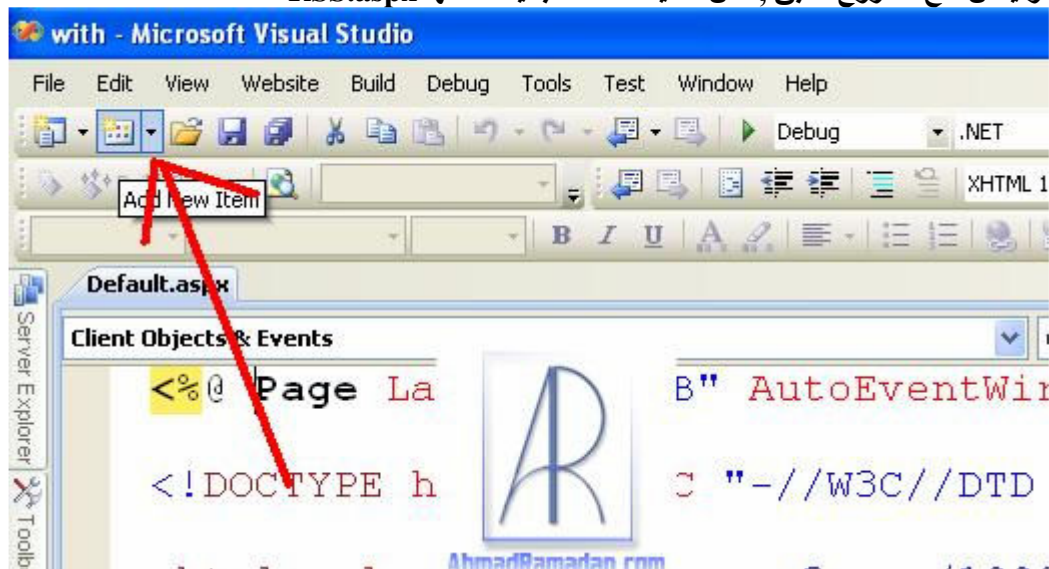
with - Microsoft Visual Studio

File Edit View Website Build Debug Tools Test Window Help

Debug .NET

Add New Item

XHTML 1

Default.aspx

Server Explorer Toolbo

Client Objects & Events

<%@ Page La B" AutoEventWir

<!DOCTYPE h C "-//W3C//DTD

AhmadRamadan.com